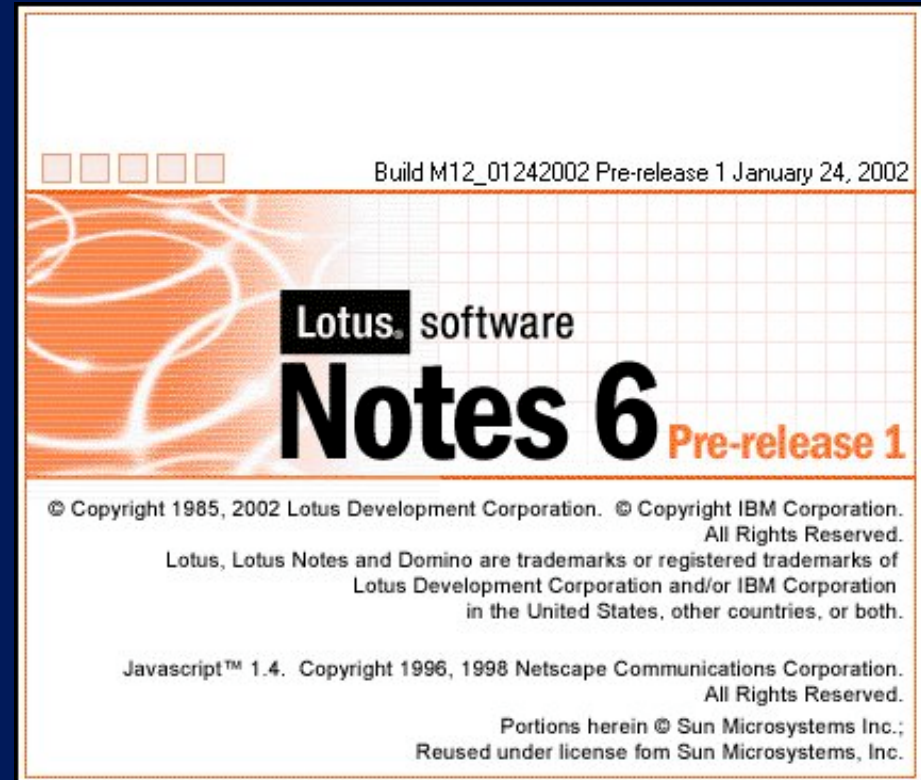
Build M12_01242002 Pre-release 1 January 24, 2002

Lotus. software

Notes 6 Pre-release 1

© Copyright 1985, 2002 Lotus Development Corporation. © Copyright IBM Corporation. All Rights Reserved.
Lotus, Lotus Notes and Domino are trademarks or registered trademarks of Lotus Development Corporation and/or IBM Corporation in the United States, other countries, or both.

Javascript™ 1.4. Copyright 1996, 1998 Netscape Communications Corporation. All Rights Reserved.
Portions herein © Sun Microsystems Inc.;
Reused under license fom Sun Microsystems, Inc.